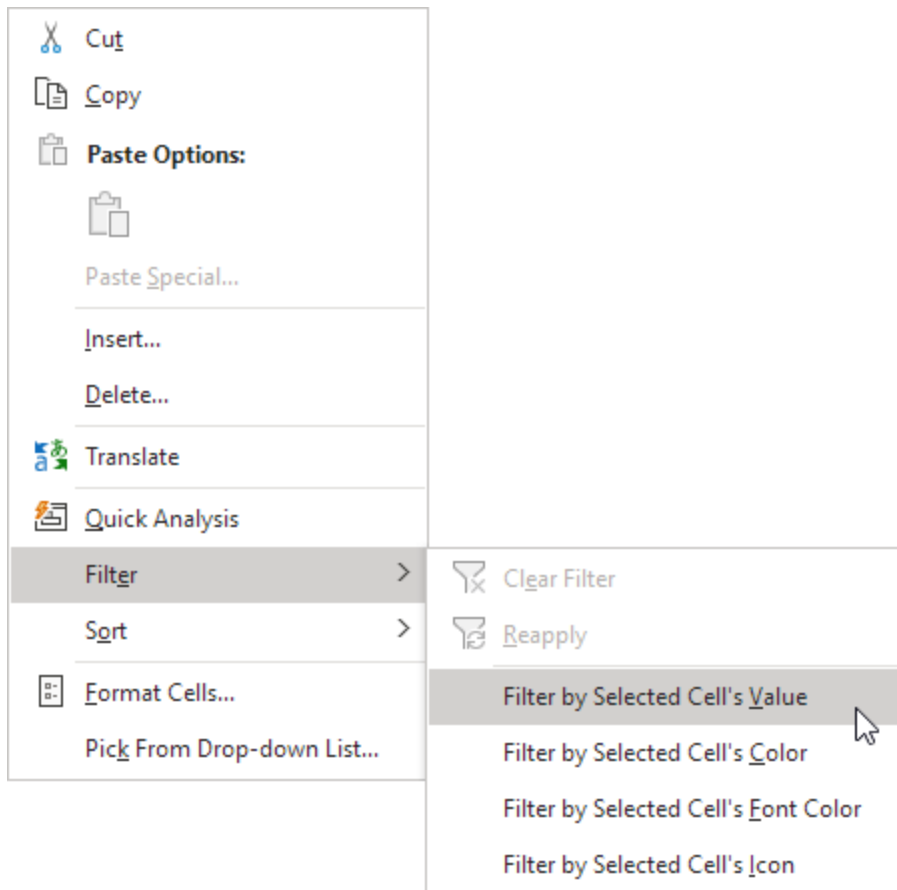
Cut
Copy
Paste Options:
Paste Special...
Insert...
Delete...
Translate
Quick Analysis
Filter
Sort
Format Cells...
Pick From Drop-down List...

Clear Filter
Reapply
Filter by Selected Cell's Value
Filter by Selected Cell's Color
Filter by Selected Cell's Font Color
Filter by Selected Cell's Icon